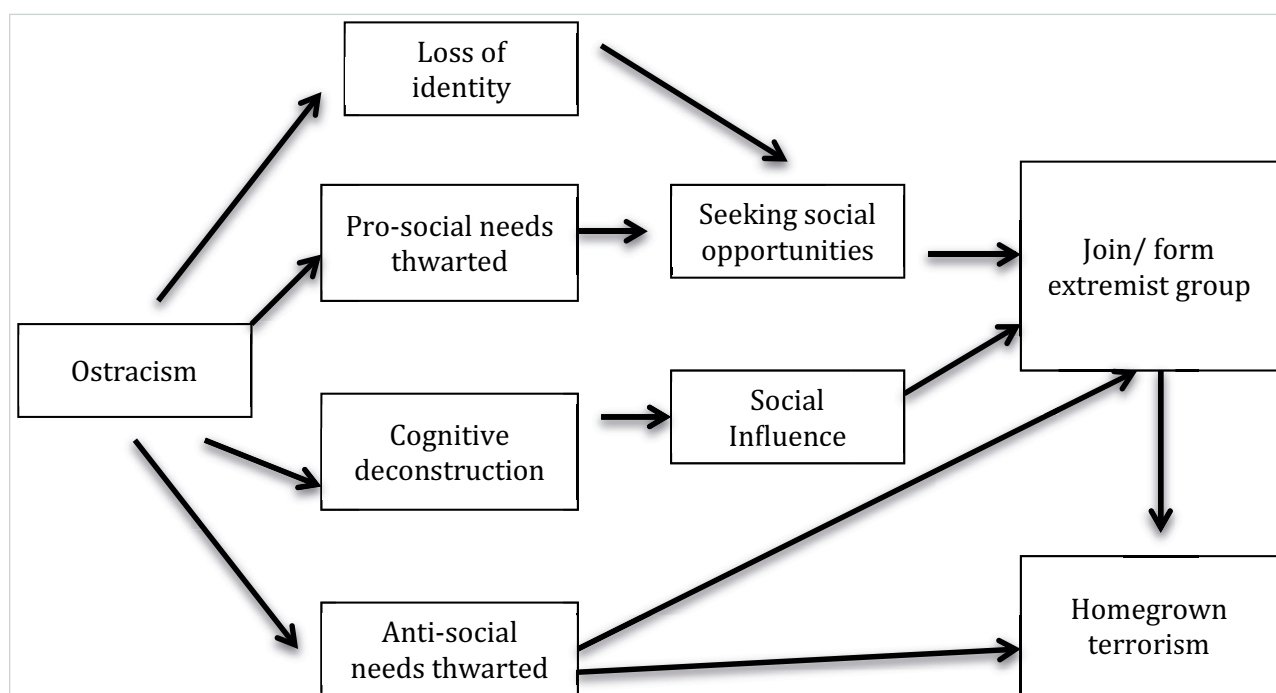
Ostracism

Loss of identity

Pro-social needs thwarted

Cognitive deconstruction

Anti-social needs thwarted

Seeking social opportunities

Social Influence

Join/ form extremist group

Homegrown terrorism